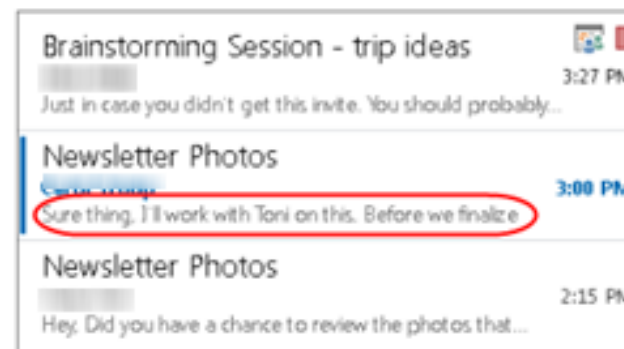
Brainstorming Session - trip ideas
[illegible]
3:27 PM
Just in case you didn't get this invite. You should probably...

Newsletter Photos
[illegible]
3:00 PM
Sure thing, I'll work with Toni on this. Before we finalize

Newsletter Photos
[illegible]
2:15 PM
Hey, Did you have a chance to review the photos that...